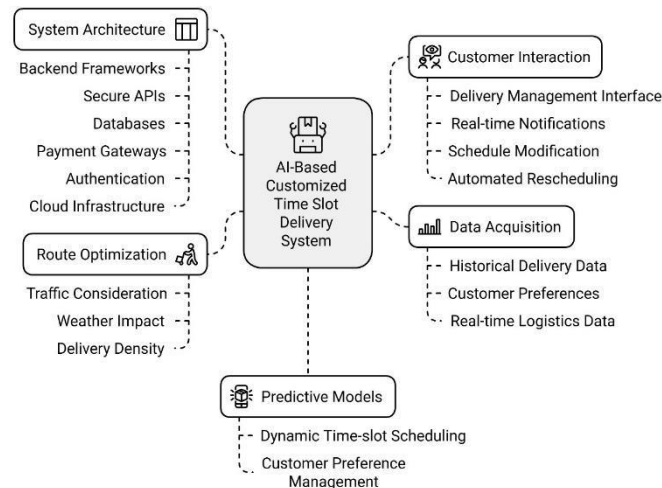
System Architecture

Backend Frameworks

Secure APIs

Databases

Payment Gateways

Authentication

Cloud Infrastructure

Customer Interaction

Delivery Management Interface

Real-time Notifications

Schedule Modification

Automated Rescheduling

AI-Based Customized Time Slot Delivery System

Route Optimization

Traffic Consideration

Weather Impact

Delivery Density

Data Acquisition

Historical Delivery Data

Customer Preferences

Real-time Logistics Data

Predictive Models

Dynamic Time-slot Scheduling

Customer Preference Management